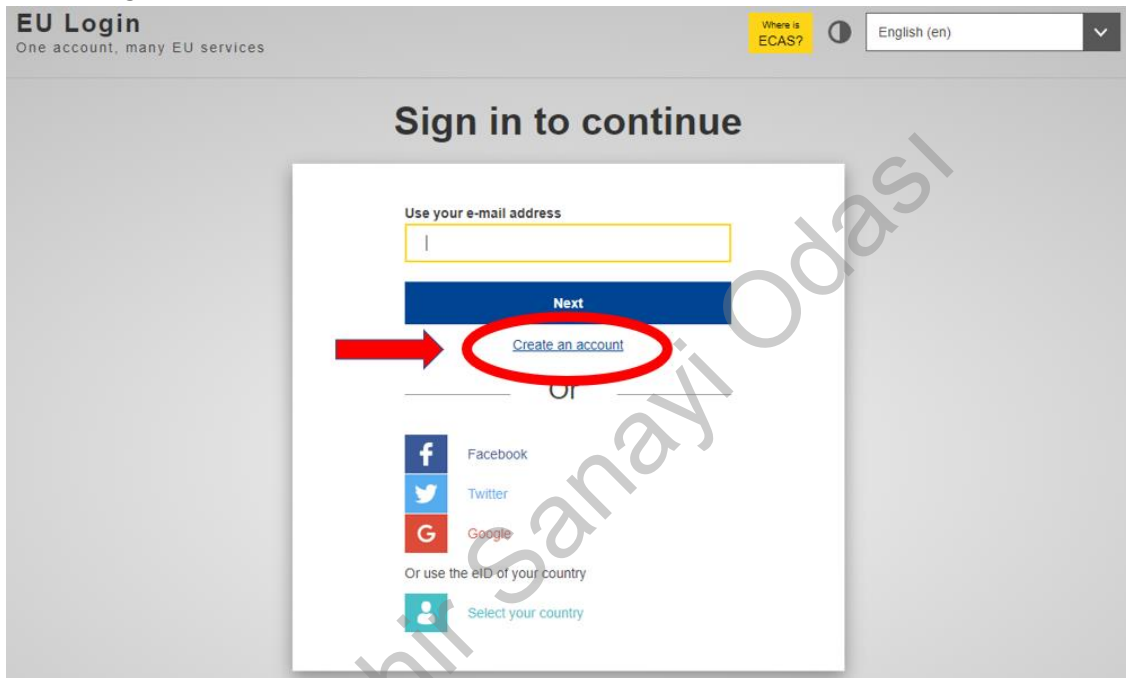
EU Login
One account, many EU services

Where is ECAS?

English (en)

Sign in to continue

Use your e-mail address

Next

Create an account

Or

Facebook

Twitter

Google

Or use the eID of your country

Select your country

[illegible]hir Sanayi Odası